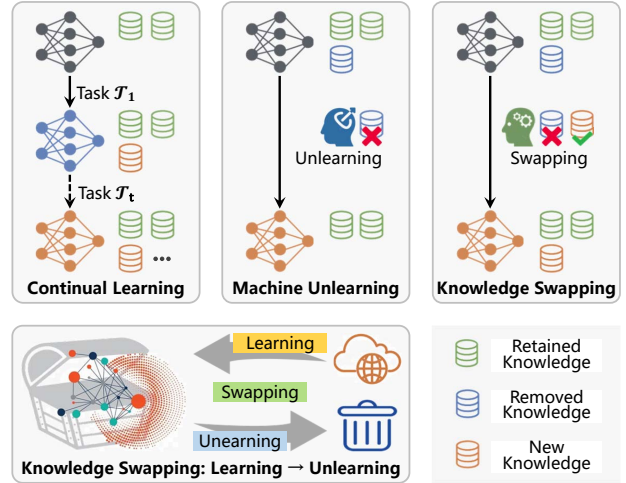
Task $\mathcal{T}_1$

Task $\mathcal{T}_t$

...

Continual Learning

Unlearning

Machine Unlearning

Swapping

Knowledge Swapping

Learning

Swapping

Unearning

Knowledge Swapping: Learning → Unlearning

Retained Knowledge

Removed Knowledge

New Knowledge